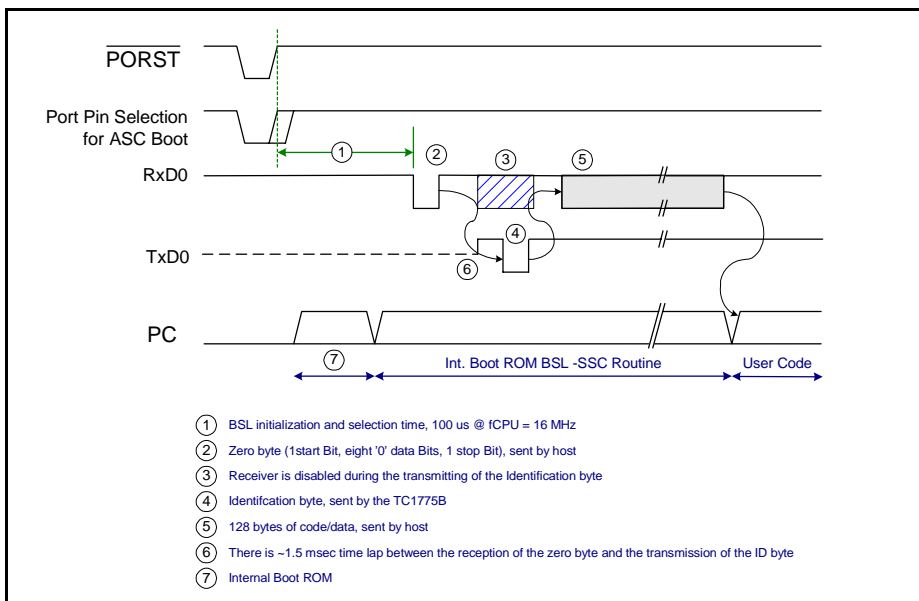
$\overline{\text{PORST}}$

Port Pin Selection for ASC Boot

RxD0

TxD0

PC

1

2

3

4

5

6

7

Int. Boot ROM BSL -SSC Routine

User Code

1 BSL initialization and selection time, 100 us @ fCPU = 16 MHz

2 Zero byte (1start Bit, eight '0' data Bits, 1 stop Bit), sent by host

3 Receiver is disabled during the transmitting of the Identification byte

4 Identifcation byte, sent by the TC1775B

5 128 bytes of code/data, sent by host

6 There is ~1.5 msec time lap between the reception of the zero byte and the transmission of the ID byte

7 Internal Boot ROM